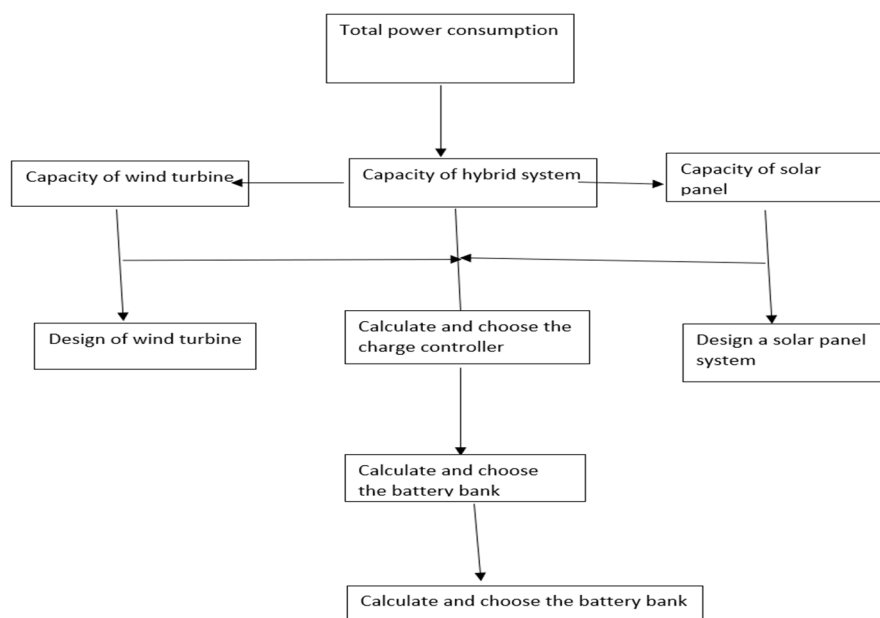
Total power consumption

Capacity of wind turbine

Capacity of hybrid system

Capacity of solar panel

Design of wind turbine

Calculate and choose the charge controller

Design a solar panel system

Calculate and choose the battery bank

Calculate and choose the battery bank